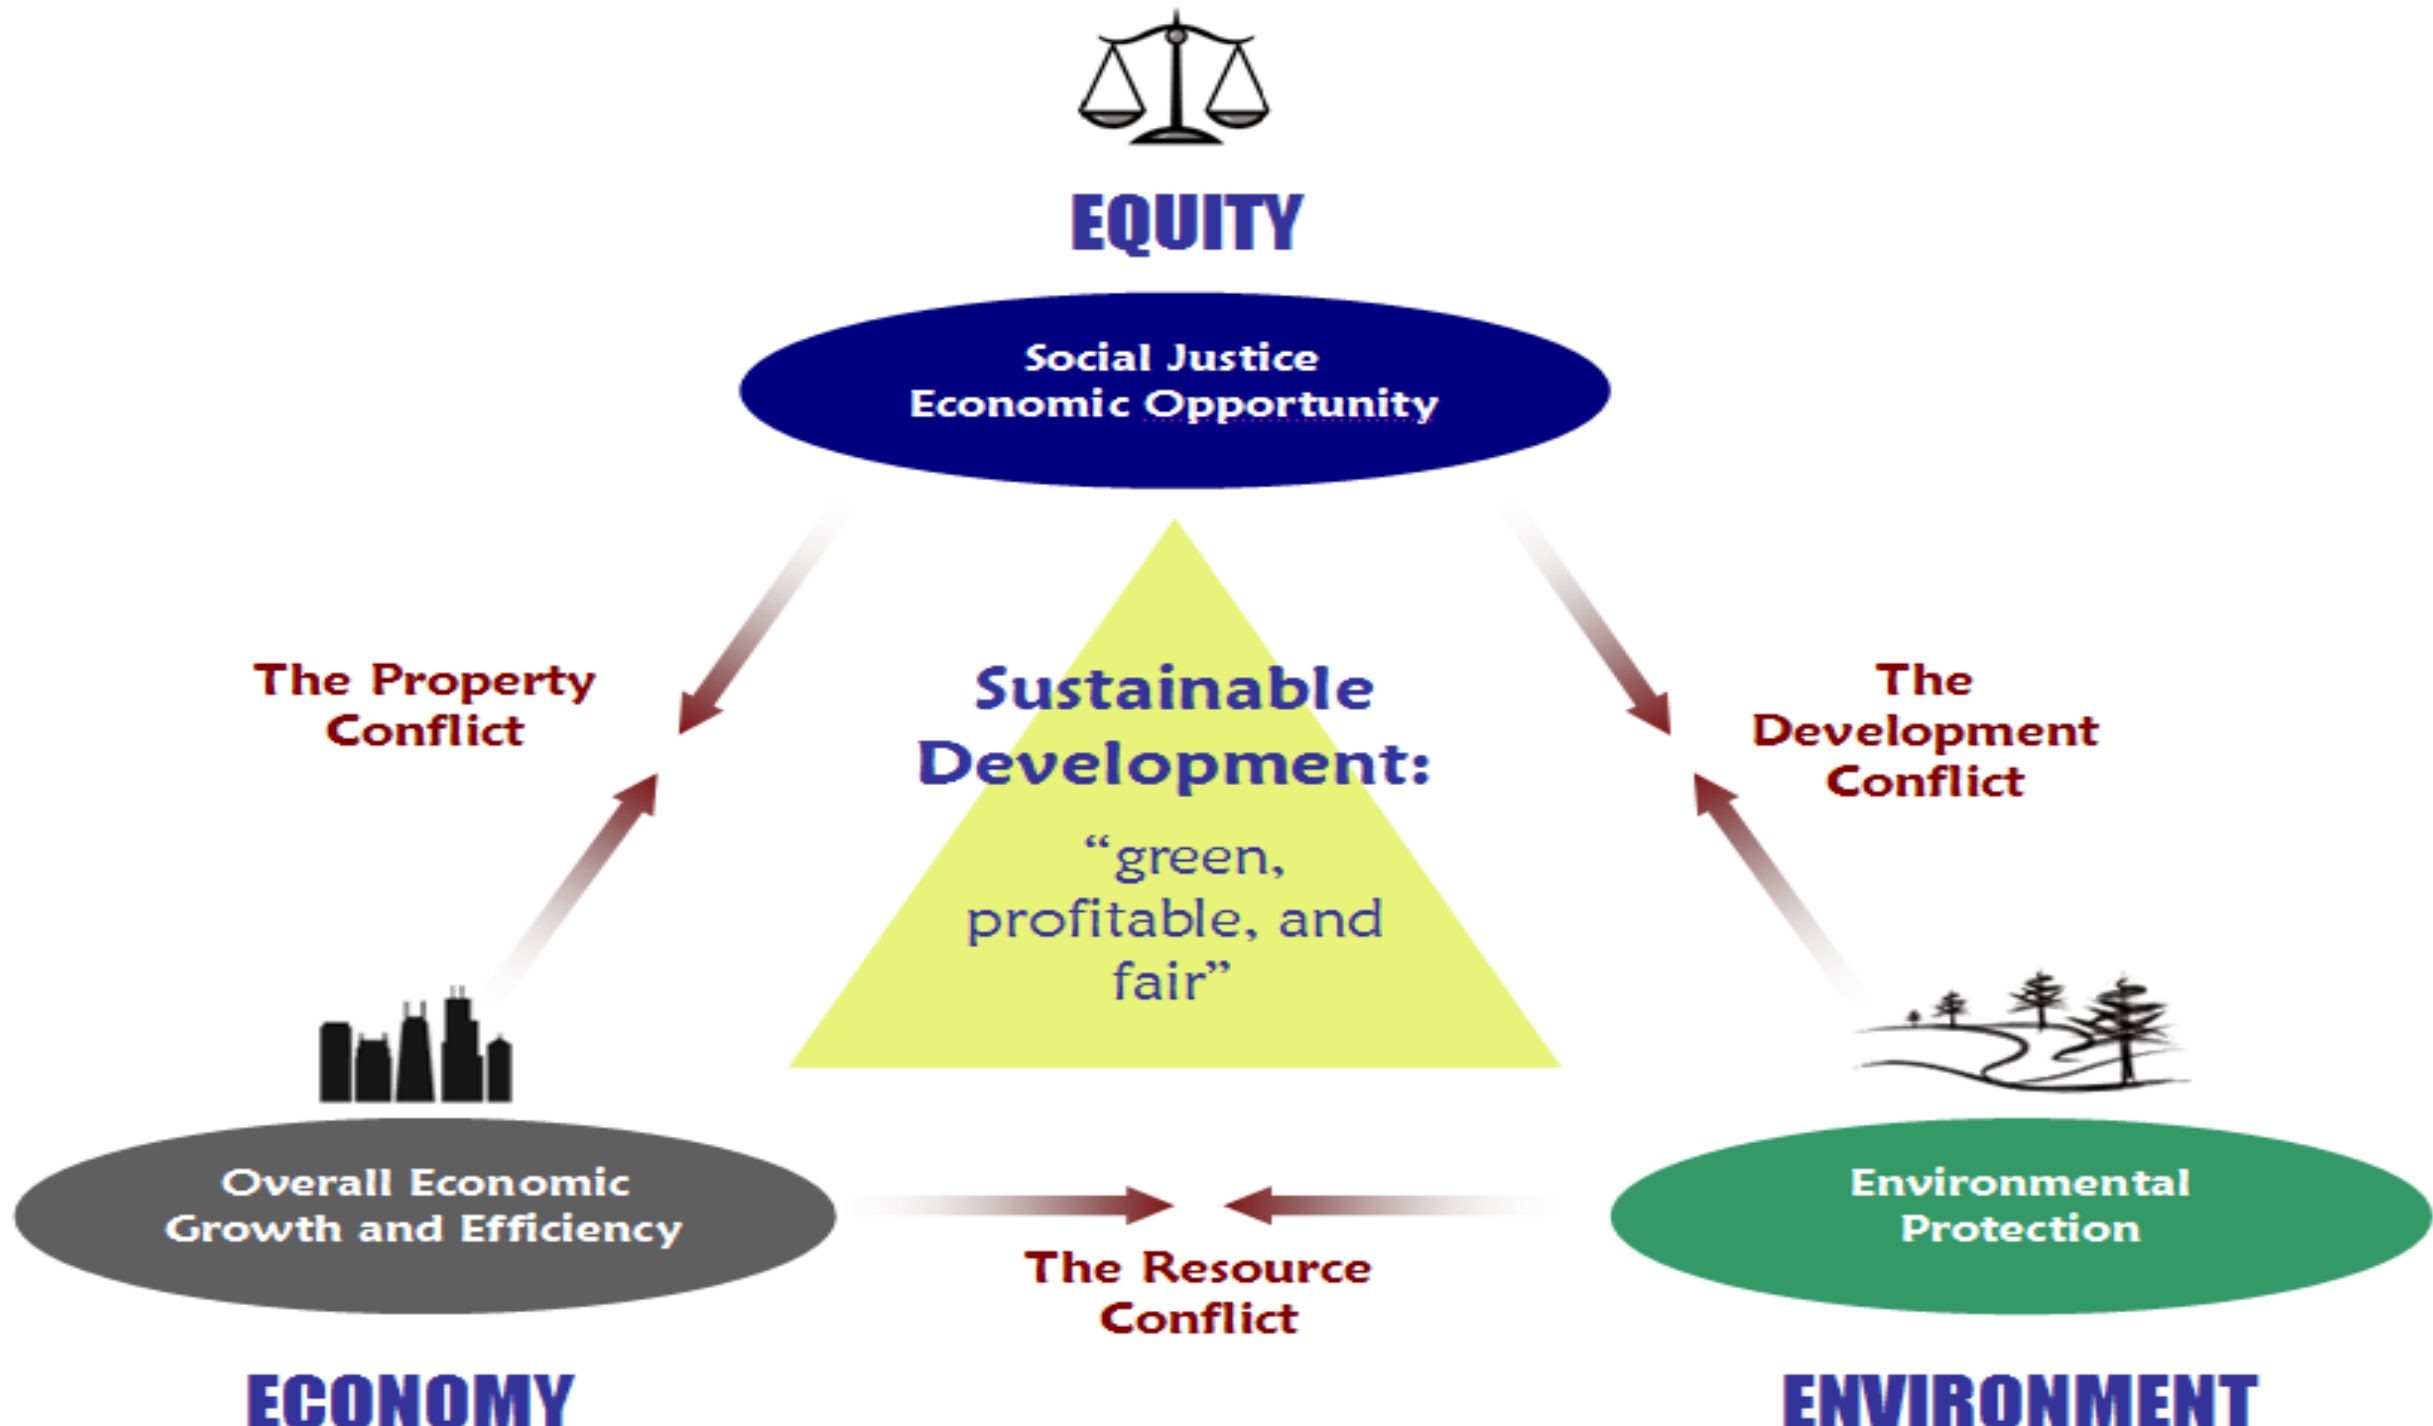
EQUITY

Social Justice
Economic Opportunity

The Property Conflict

Sustainable Development:

"green, profitable, and fair"

The Development Conflict

Overall Economic Growth and Efficiency

Environmental Protection

The Resource Conflict

ECONOMY

ENVIRONMENT